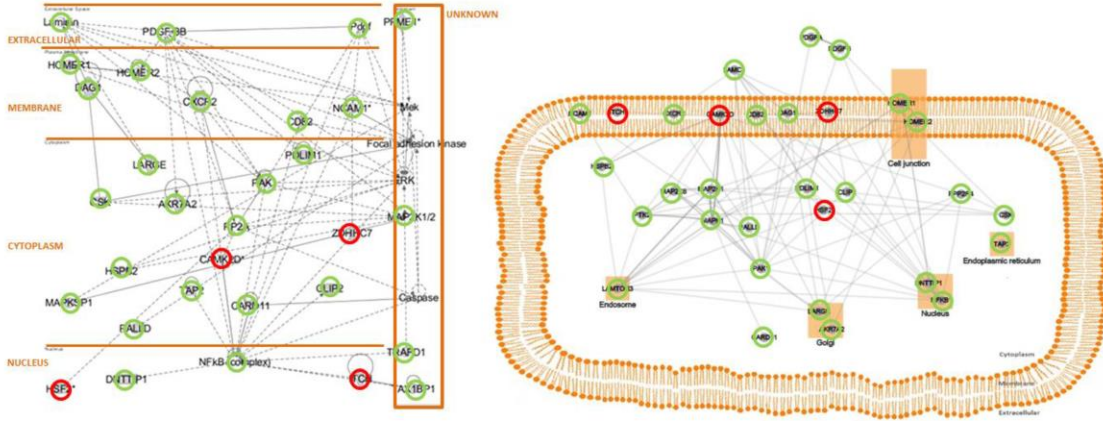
Extracellular Space
Laminin
PDGF-BB
Pdgf
PRME1*
UNKNOWN
EXTRACELLULAR
Plasma Membrane
HOMER1
HOMER2
DAG1
MEMBRANE
CXCL12
NCAM1*
Mek
CDK2
Cytoplasm
Focal adhesion kinase
LARGE
PDLIM1
ERK
FAK
MSK
AKR7A2
MAPK1/2
FP2
ZDHHC7
CYTOPLASM
CAMK2D*
HSPB2
TAP2
CARD11
CLIP2
Caspase
MAPK8IP1
PALLD
Nucleus
NUCLEUS
TRAF1
NFkB (complex)
HSF1*
DNTTIP1
TCF
TAB1P1

Cell junction
Endoplasmic reticulum
Endosome
Golgi
Nucleus
Cytoplasm
Membrane
Extracellular